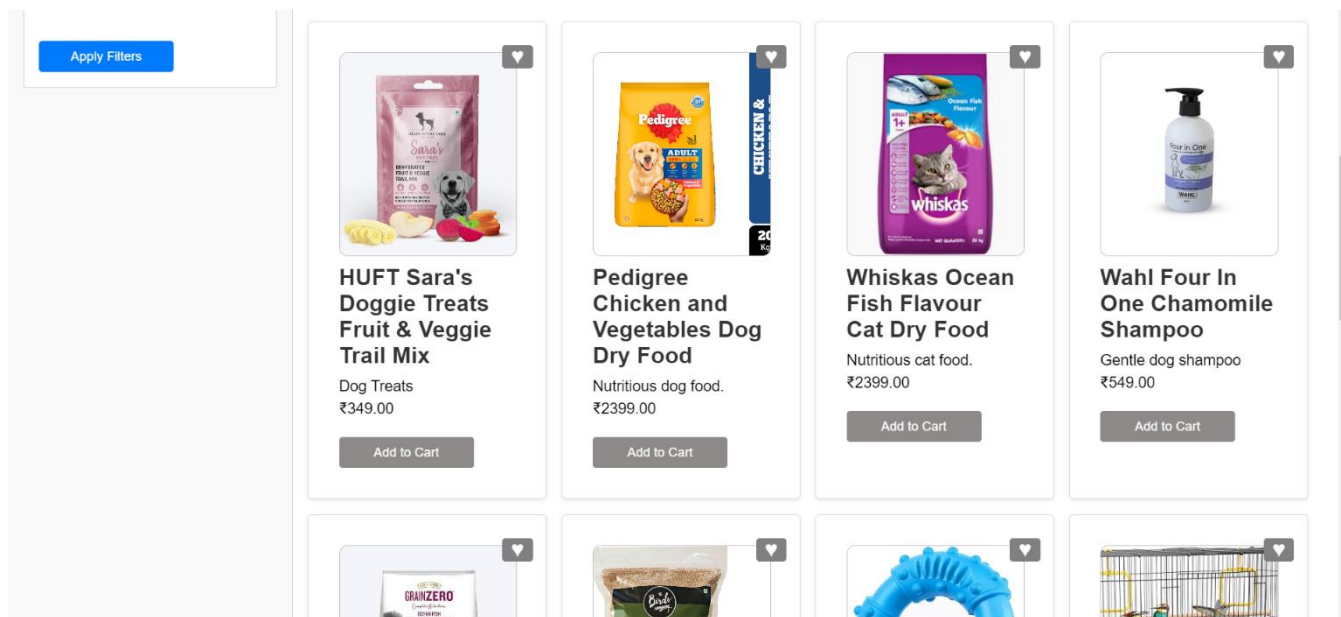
Apply Filters

Sara's

Pedigree

ADULT

CHICKEN &

20 Kg

Ocean Fish Flavour

1+

whiskas

Four in One

WAHL

HUFT Sara's Doggie Treats Fruit & Veggie Trail Mix

Dog Treats

₹349.00

Add to Cart

Pedigree Chicken and Vegetables Dog Dry Food

Nutritious dog food.

₹2399.00

Add to Cart

Whiskas Ocean Fish Flavour Cat Dry Food

Nutritious cat food.

₹2399.00

Add to Cart

Wahl Four In One Chamomile Shampoo

Gentle dog shampoo

₹549.00

Add to Cart

GRAINZERO

Birds